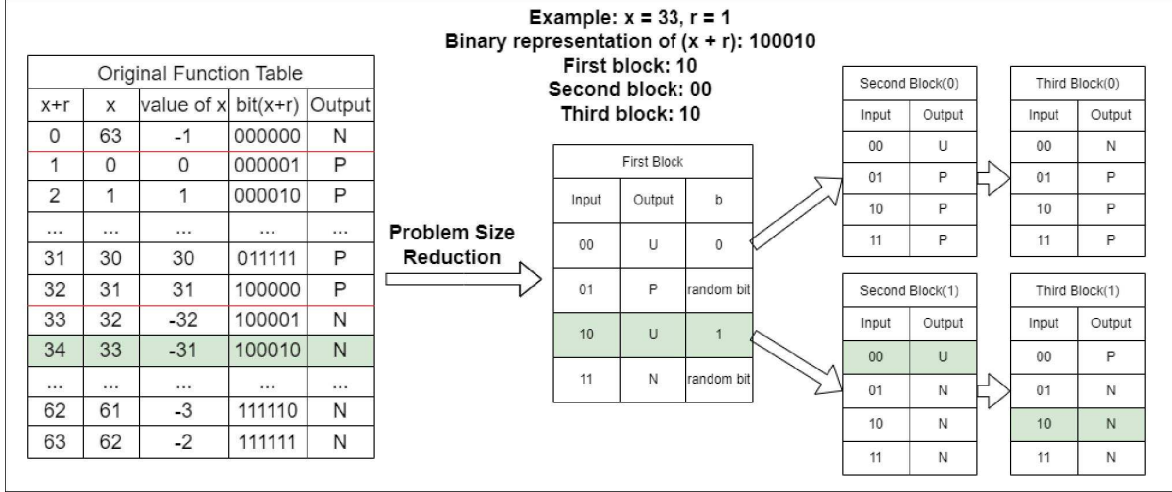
Example: x = 33, r = 1
Binary representation of (x + r): 100010
First block: 10
Second block: 00
Third block: 10

| Original Function Table | | | | |
|---|---|---|---|---|
| x+r | x | value of x | bit(x+r) | Output |
| 0 | 63 | -1 | 000000 | N |
| 1 | 0 | 0 | 000001 | P |
| 2 | 1 | 1 | 000010 | P |
| ... | ... | ... | ... | ... |
| 31 | 30 | 30 | 011111 | P |
| 32 | 31 | 31 | 100000 | P |
| 33 | 32 | -32 | 100001 | N |
| 34 | 33 | -31 | 100010 | N |
| ... | ... | ... | ... | ... |
| 62 | 61 | -3 | 111110 | N |
| 63 | 62 | -2 | 111111 | N |

Problem Size Reduction

| First Block | | |
|---|---|---|
| Input | Output | b |
| 00 | U | 0 |
| 01 | P | random bit |
| 10 | U | 1 |
| 11 | N | random bit |

| Second Block(0) | |
|---|---|
| Input | Output |
| 00 | U |
| 01 | P |
| 10 | P |
| 11 | P |

| Third Block(0) | |
|---|---|
| Input | Output |
| 00 | N |
| 01 | P |
| 10 | P |
| 11 | P |

| Second Block(1) | |
|---|---|
| Input | Output |
| 00 | U |
| 01 | N |
| 10 | N |
| 11 | N |

| Third Block(1) | |
|---|---|
| Input | Output |
| 00 | P |
| 01 | N |
| 10 | N |
| 11 | N |